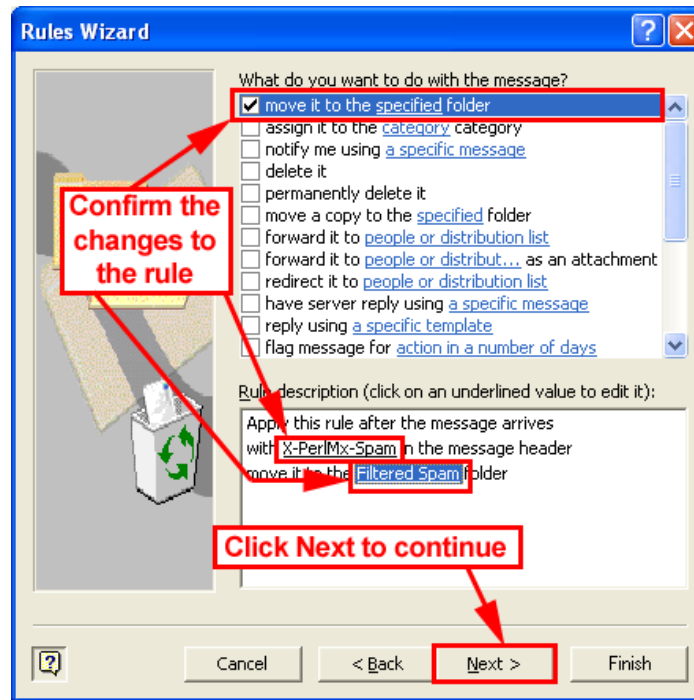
Rules Wizard

What do you want to do with the message?

move it to the specified folder
assign it to the category category
notify me using a specific message
delete it
permanently delete it
move a copy to the specified folder
forward it to people or distribution list
forward it to people or distribut... as an attachment
redirect it to people or distribution list
have server reply using a specific message
reply using a specific template
flag message for action in a number of days

Confirm the changes to the rule

Rule description (click on an underlined value to edit it):

Apply this rule after the message arrives
with X-PerlMx-Spam in the message header
move it to the Filtered Spam folder

Click Next to continue

Cancel
< Back
Next >
Finish